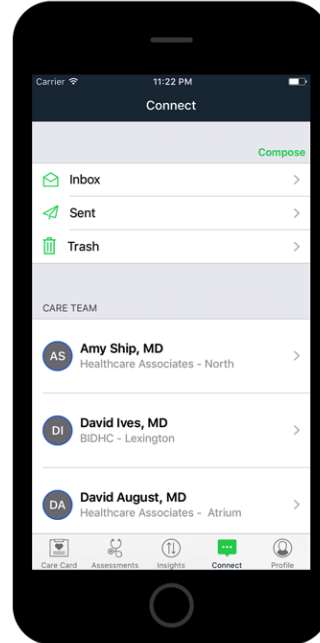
Carrier
11:22 PM
Connect

Compose

Inbox
Sent
Trash

CARE TEAM

AS
Amy Ship, MD
Healthcare Associates - North

DI
David Ives, MD
BIDHC - Lexington

DA
David August, MD
Healthcare Associates - Atrium

Care Card
Assessments
Insights
Connect
Profile